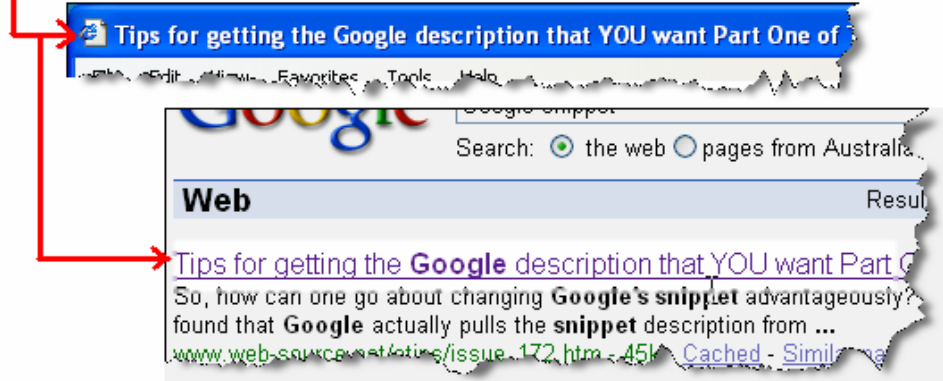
Tips for getting the Google description that YOU want Part One of

File Edit View Favorites Tools Help

Google

Google snippet

Search: the web pages from Australia

Web

Resul

Tips for getting the Google description that YOU want Part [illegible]

So, how can one go about changing Google's snippet advantageously? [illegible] found that Google actually pulls the snippet description from ...

www.web-source.net/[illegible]/issue_172.htm - 45k - Cached - Simila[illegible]